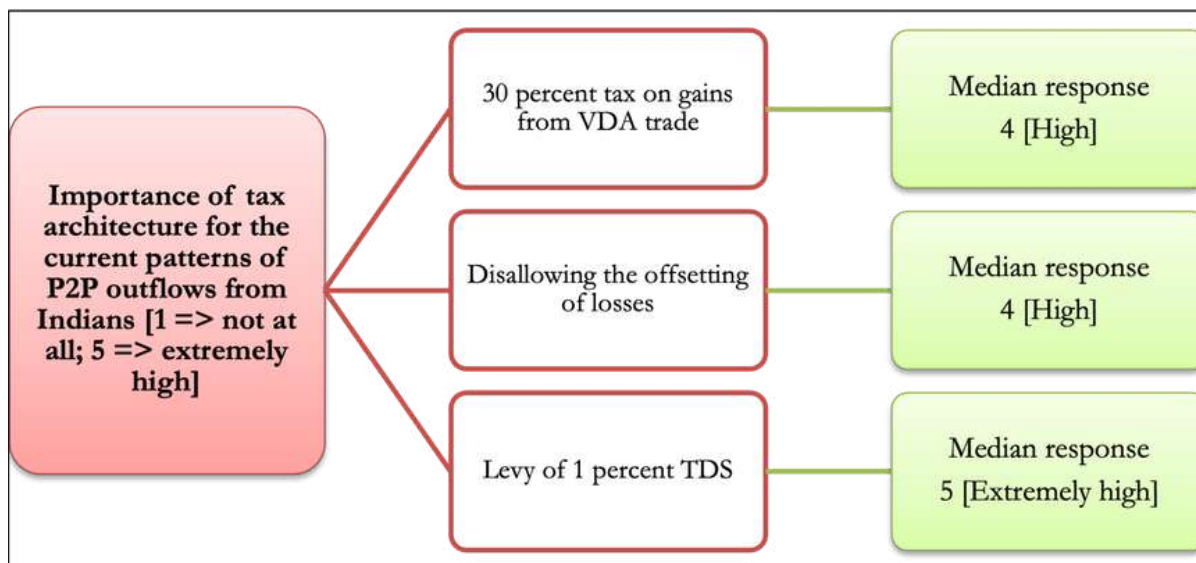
Importance of tax architecture for the current patterns of P2P outflows from Indians [1 => not at all; 5 => extremely high]

30 percent tax on gains from VDA trade

Median response
4 [High]

Disallowing the offsetting of losses

Median response
4 [High]

Levy of 1 percent TDS

Median response
5 [Extremely high]